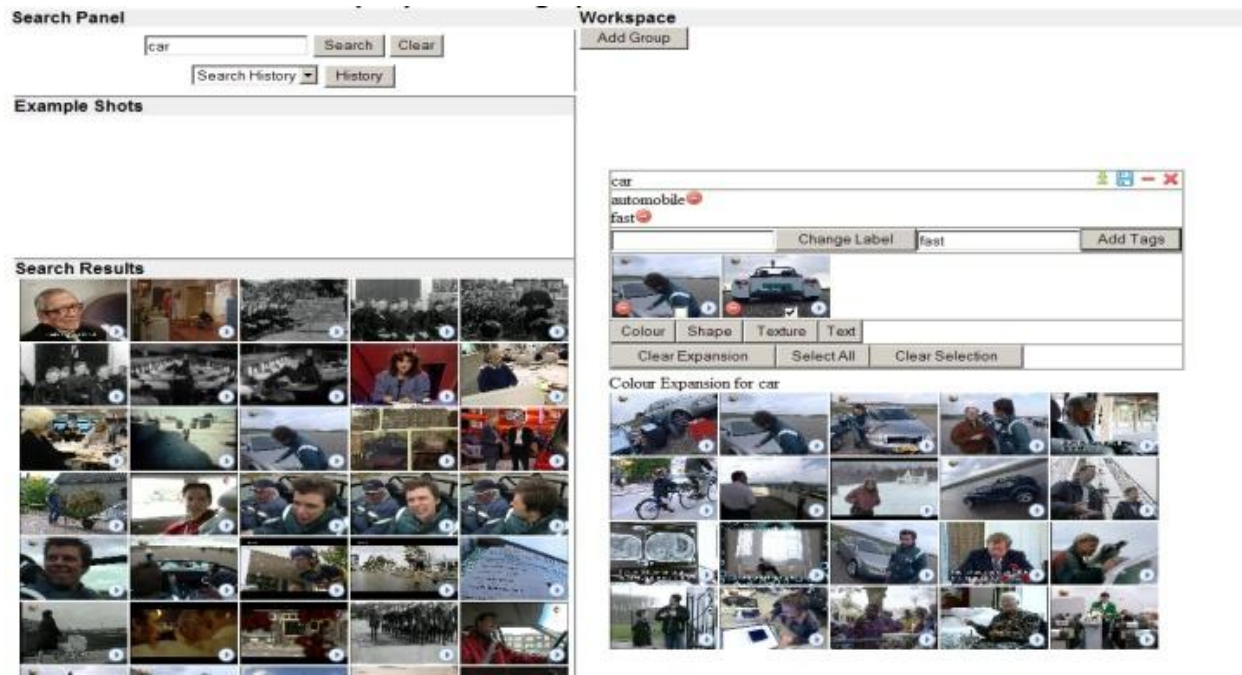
Search Panel

car Search Clear

Search History History

Example Shots

Search Results

Workspace

Add Group

car

automobile

fast

Change Label fast Add Tags

Colour Shape Texture Text

Clear Expansion Select All Clear Selection

Colour Expansion for car